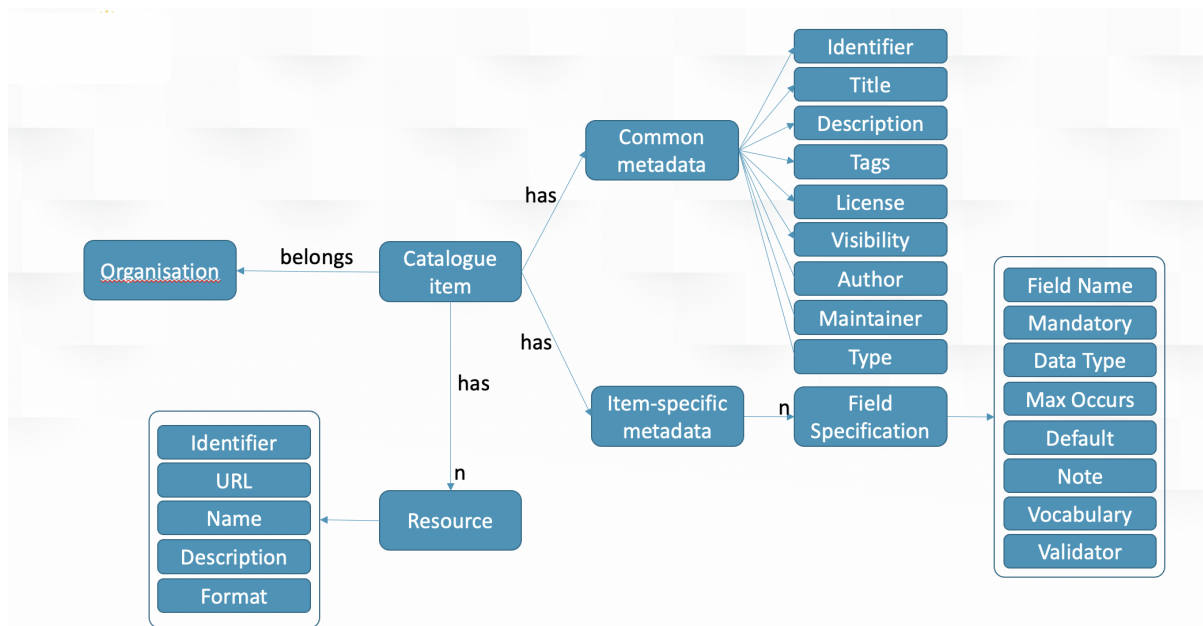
Organisation

belongs

Catalogue item

has

Common metadata

Identifier

Title

Description

Tags

License

Visibility

Author

Maintainer

Type

has

Item-specific metadata

n

Field Specification

Field Name

Mandatory

Data Type

Max Occurs

Default

Note

Vocabulary

Validator

has

n

Resource

Identifier

URL

Name

Description

Format